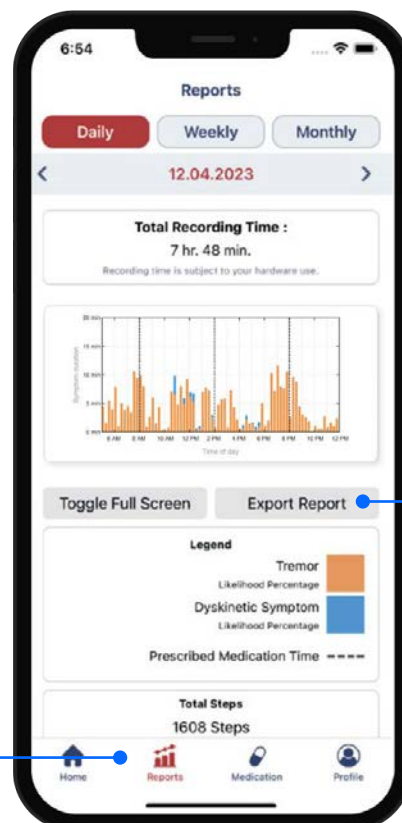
6:54

Reports

Daily
Weekly
Monthly

<
12.04.2023
>

Total Recording Time :
7 hr. 48 min.
Recording time is subject to your hardware use.

20 min
15 min
10 min
5 min
0 min
Symptom duration
6 AM
8 AM
10 AM
12 PM
2 PM
4 PM
6 PM
8 PM
10 PM
12 PM
Time of day

Toggle Full Screen
Export Report

Legend
Tremor
Likelihood Percentage
Dyskinetic Symptom
Likelihood Percentage
Prescribed Medication Time ----

Total Steps
1608 Steps

Home
Reports
Medication
Profile